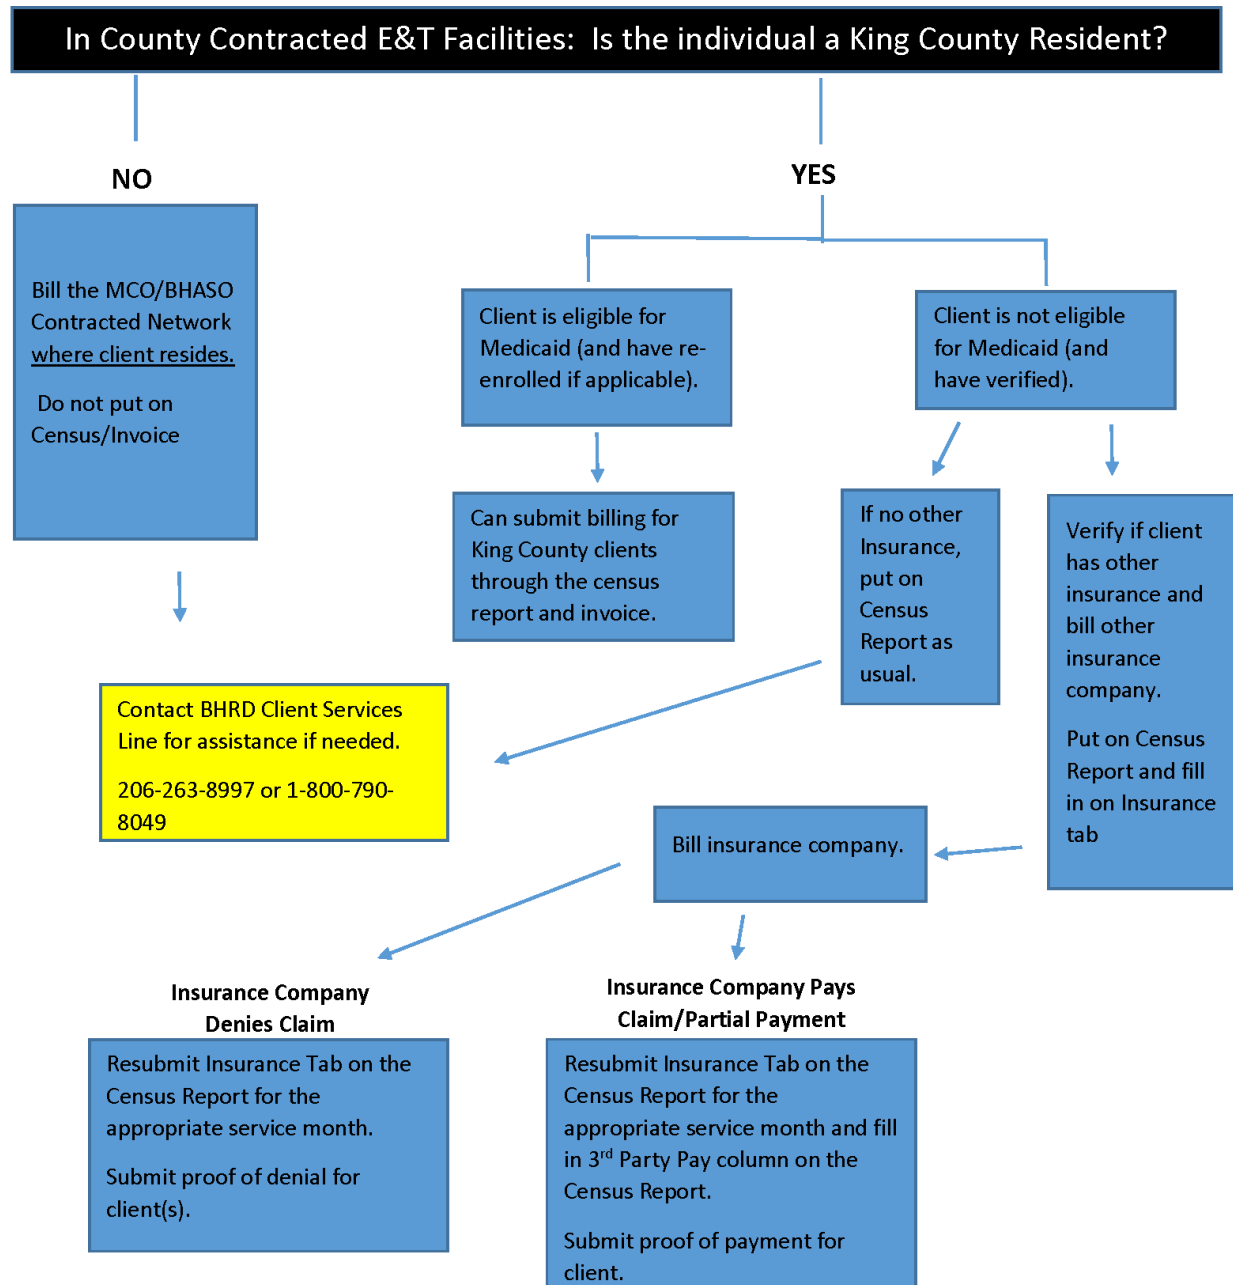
In County Contracted E&T Facilities: Is the individual a King County Resident?

NO

Bill the MCO/BHASO Contracted Network where client resides.

Do not put on Census/Invoice

YES

Client is eligible for Medicaid (and have re-enrolled if applicable).

Can submit billing for King County clients through the census report and invoice.

Client is not eligible for Medicaid (and have verified).

If no other Insurance, put on Census Report as usual.

Verify if client has other insurance and bill other insurance company.

Put on Census Report and fill in on Insurance tab

Contact BHRD Client Services Line for assistance if needed.

206-263-8997 or 1-800-790-8049

Bill insurance company.

Insurance Company Denies Claim

Resubmit Insurance Tab on the Census Report for the appropriate service month.

Submit proof of denial for client(s).

Insurance Company Pays Claim/Partial Payment

Resubmit Insurance Tab on the Census Report for the appropriate service month and fill in 3$^{rd}$ Party Pay column on the Census Report.

Submit proof of payment for client.